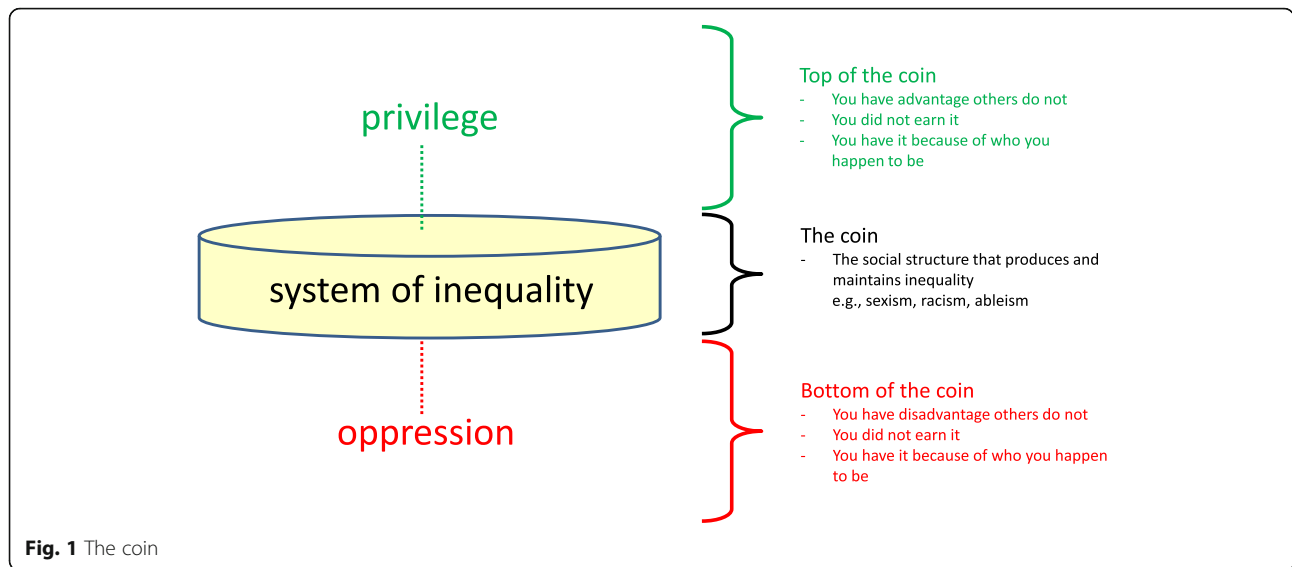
privilege

system of inequality

oppression

Top of the coin
- You have advantage others do not
- You did not earn it
- You have it because of who you happen to be

The coin
- The social structure that produces and maintains inequality
e.g., sexism, racism, ableism

Bottom of the coin
- You have disadvantage others do not
- You did not earn it
- You have it because of who you happen to be

**Fig. 1** The coin